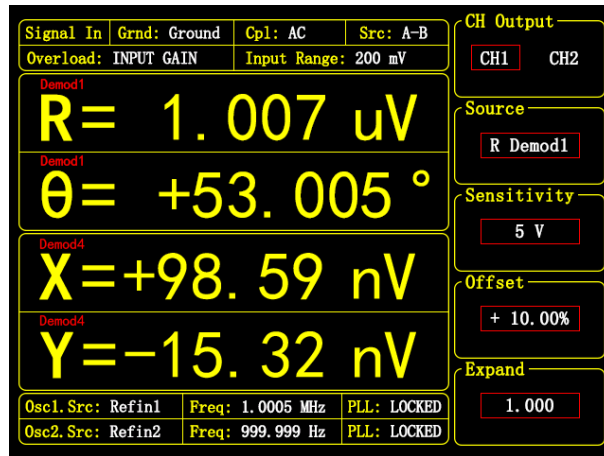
Signal In | Grnd: Ground | Cpl: AC | Src: A-B
Overload: INPUT GAIN | Input Range: 200 mV

Demod1
R= 1.007 uV

Demod1
θ= +53.005 °

Demod4
X=+98.59 nV

Demod4
Y=-15.32 nV

Osc1.Src: Refin1 | Freq: 1.0005 MHz | PLL: LOCKED
Osc2.Src: Refin2 | Freq: 999.999 Hz | PLL: LOCKED

CH Output
CH1 CH2

Source
R Demod1

Sensitivity
5 V

Offset
+ 10.00%

Expand
1.000